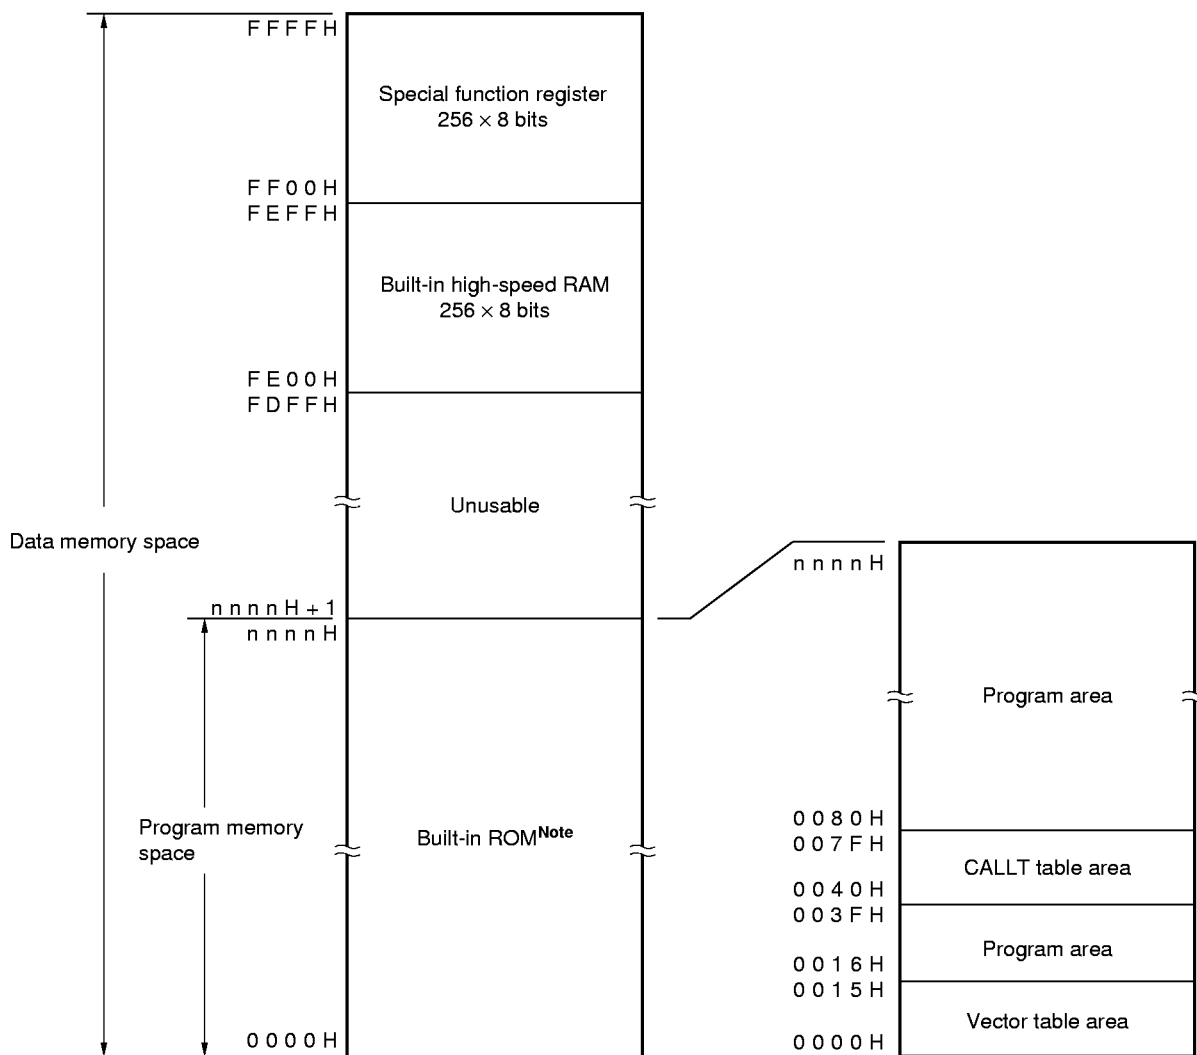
FFFFH

Special function register
$256 \times 8$ bits

FF00H
FEFFH

Built-in high-speed RAM
$256 \times 8$ bits

FE00H
FDFFH

Unusable

Data memory space

nnnnH + 1
nnnnH

Program memory space

Built-in ROM$^{\text{Note}}$

0000H

nnnnH

Program area

0080H
007FH

CALLT table area

0040H
003FH

Program area

0016H
0015H

Vector table area

0000H